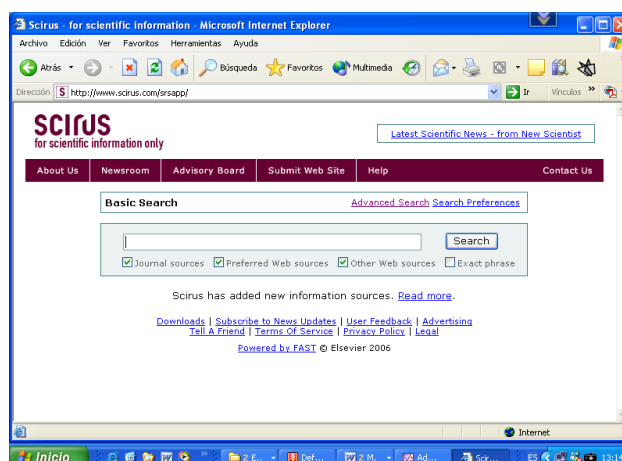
Scirus - for scientific information - Microsoft Internet Explorer

Archivo Edición Ver Favoritos Herramientas Ayuda

Atrás Búsqueda Favoritos Multimedia

Dirección http://www.scirus.com/srsapp/ Ir Vínculos

scirus
for scientific information only

Latest Scientific News - from New Scientist

About Us | Newsroom | Advisory Board | Submit Web Site | Help | Contact Us

Basic Search

Advanced Search Search Preferences

Search

Journal sources Preferred Web sources Other Web sources Exact phrase

Scirus has added new information sources. Read more.

Downloads | Subscribe to News Updates | User Feedback | Advertising
Tell A Friend | Terms Of Service | Privacy Policy | Legal

Powered by FAST © Elsevier 2006

Internet

Inicio 2 E... Def... 2 M... Ad... Scir... ES 13:14